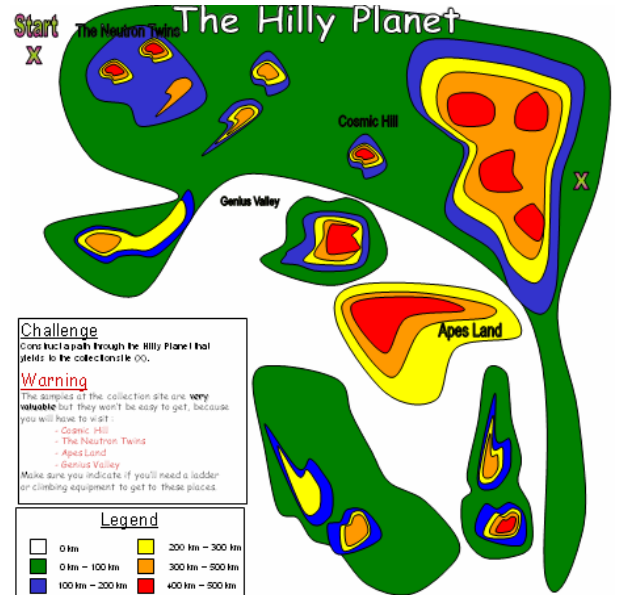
Start
X
The Hilly Planet
The Neutron Twins
Cosmic Hill
X
Genius Valley
Apes Land

Challenge
Construct a path through the Hilly Planet that yields to the collectionsite (X).

Warning
The samples at the collection site are very valuable but they won't be easy to get, because you will have to visit :
- Cosmic Hill
- The Neutron Twins
- Apes Land
- Genius Valley
Make sure you indicate if you'll need a ladder or climbing equipment to get to these places

Legend
| | | | |
|---|---|---|---|
| | 0 km | | 200 km – 300 km |
| | 0 km – 100 km | | 300 km – 400 km |
| | 100 km – 200 km | | 400 km – 500 km |